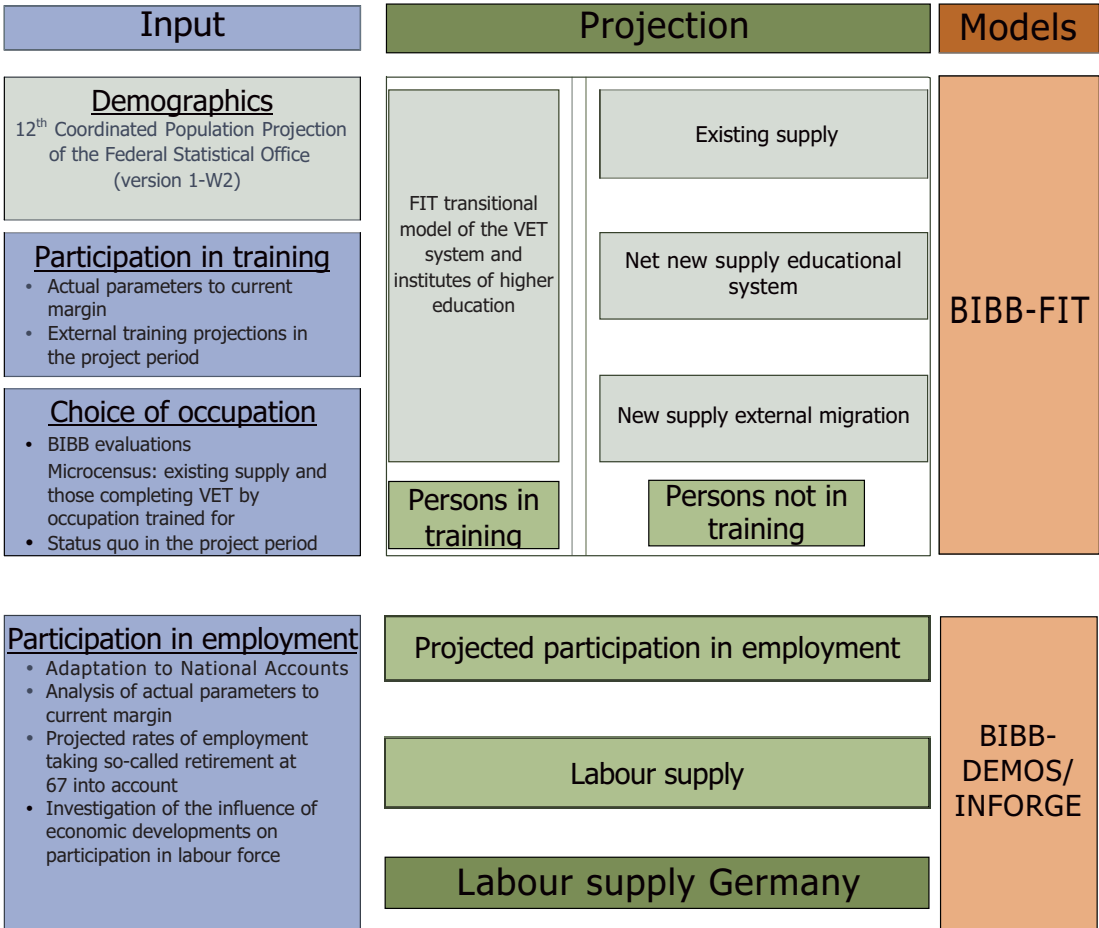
Input

Projection

Models

Demographics
$12^{th}$ Coordinated Population Projection of the Federal Statistical Office (version 1-W2)

Participation in training
• Actual parameters to current margin
• External training projections in the project period

Choice of occupation
• BIBB evaluations
Microcensus: existing supply and those completing VET by occupation trained for
• Status quo in the project period

FIT transitional model of the VET system and institutes of higher education

Persons in training

Existing supply

Net new supply educational system

New supply external migration

Persons not in training

BIBB-FIT

Participation in employment
• Adaptation to National Accounts
• Analysis of actual parameters to current margin
• Projected rates of employment taking so-called retirement at 67 into account
• Investigation of the influence of economic developments on participation in labour force

Projected participation in employment

Labour supply

Labour supply Germany

BIBB-DEMOS/ INFORGE